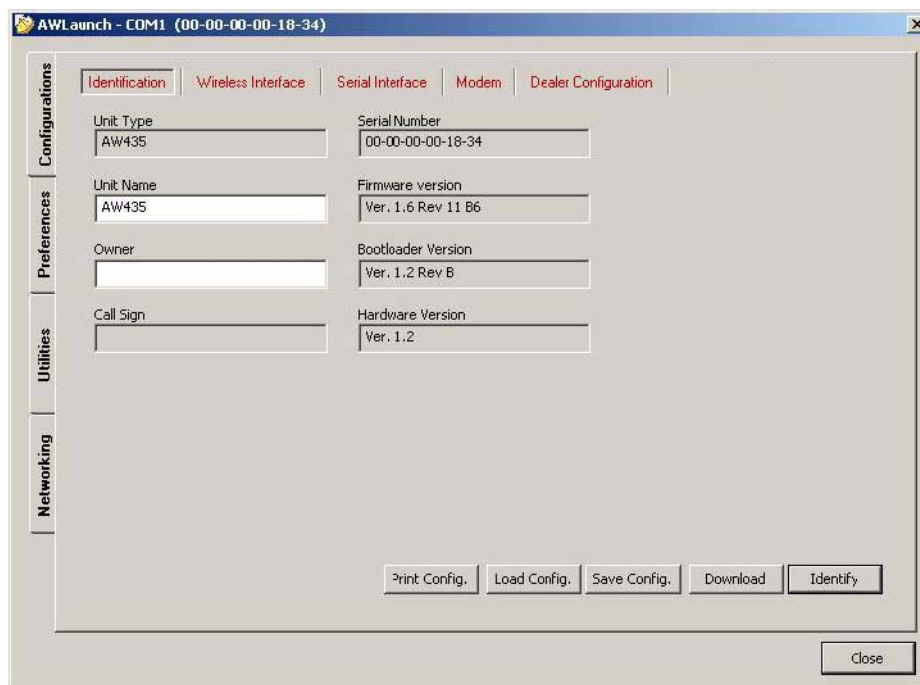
AWLaunch - COM1 (00-00-00-00-18-34)

Configurations
Preferences
Utilities
Networking

Identification | Wireless Interface | Serial Interface | Modem | Dealer Configuration

Unit Type
AW435

Serial Number
00-00-00-00-18-34

Unit Name
AW435

Firmware version
Ver. 1.6 Rev 11 B6

Owner

Bootloader Version
Ver. 1.2 Rev B

Call Sign

Hardware Version
Ver. 1.2

Print Config. | Load Config. | Save Config. | Download | Identify

Close